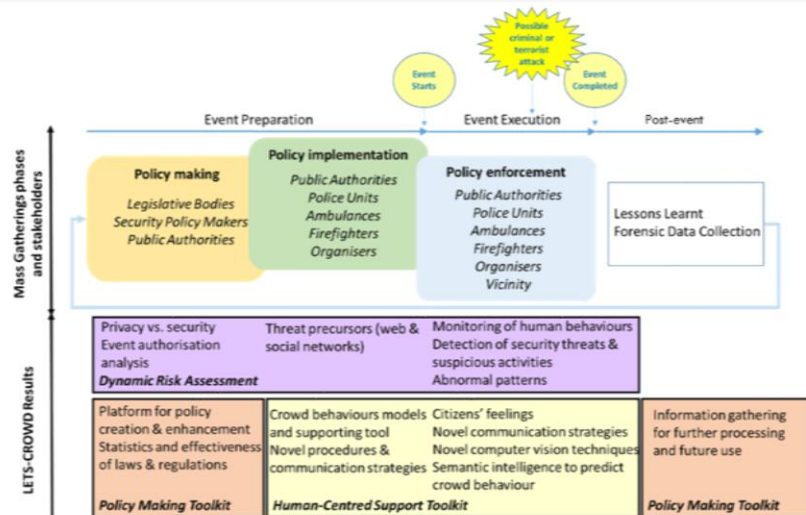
Possible criminal or terrorist attack

Event Starts

Event Completed

Event Preparation

Event Execution

Post-event

Mass Gatherings phases and stakeholders

Policy making
Legislative Bodies
Security Policy Makers
Public Authorities

Policy implementation
Public Authorities
Police Units
Ambulances
Firefighters
Organisers

Policy enforcement
Public Authorities
Police Units
Ambulances
Firefighters
Organisers
Vicinity

Lessons Learnt
Forensic Data Collection

LETS-CROWD Results

Privacy vs. security
Event authorisation analysis

Threat precursors (web & social networks)

Monitoring of human behaviours
Detection of security threats & suspicious activities
Abnormal patterns

Dynamic Risk Assessment

Platform for policy creation & enhancement
Statistics and effectiveness of laws & regulations

Policy Making Toolkit

Crowd behaviours models and supporting tool
Novel procedures & communication strategies

Citizens' feelings
Novel communication strategies
Novel computer vision techniques
Semantic intelligence to predict crowd behaviour

Human-Centred Support Toolkit

Information gathering for further processing and future use

Policy Making Toolkit